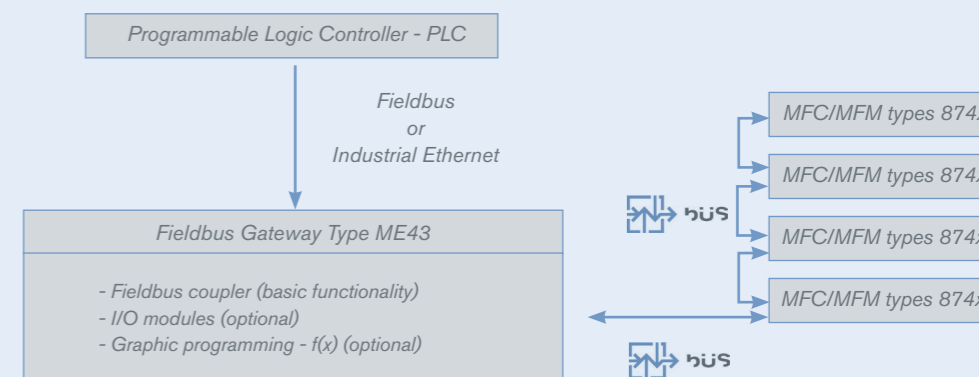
Programmable Logic Controller - PLC

Fieldbus
or
Industrial Ethernet

MFC/MFM types 874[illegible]

MFC/MFM types 874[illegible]

bus

MFC/MFM types 874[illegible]

MFC/MFM types 874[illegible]

Fieldbus Gateway Type ME43

- Fieldbus coupler (basic functionality)
- I/O modules (optional)
- Graphic programming - f(x) (optional)

bus